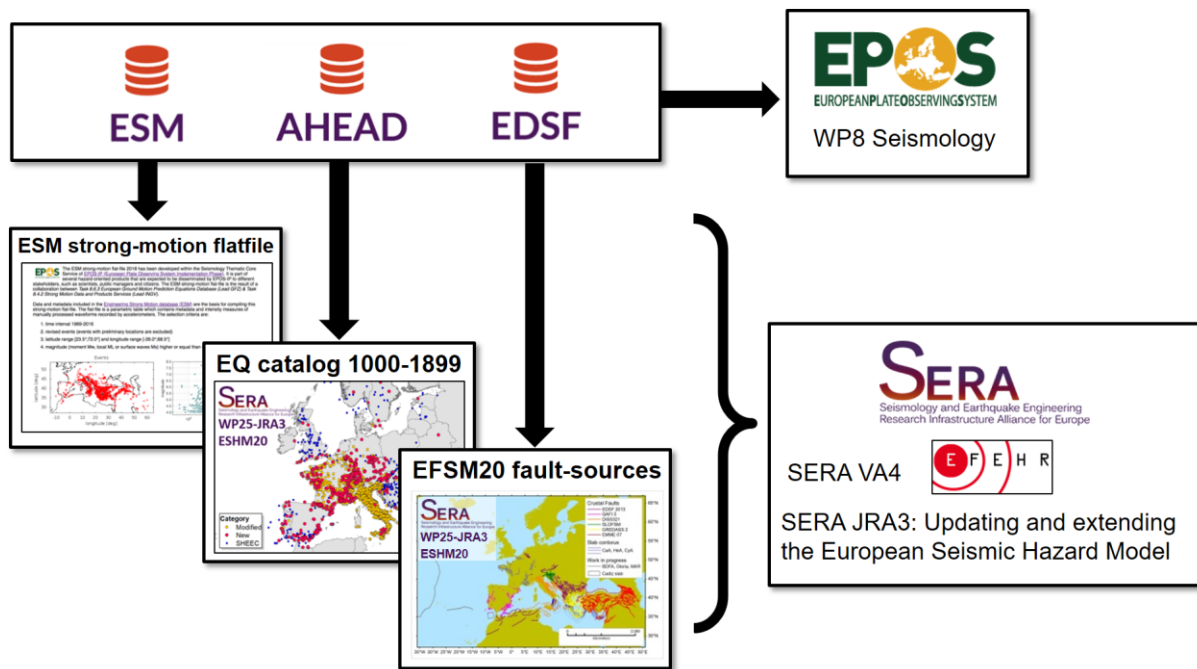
ESM AHEAD EDSF

EPOS
EUROPEAN PLATE OBSERVING SYSTEM
WP8 Seismology

ESM strong-motion flatfile

EPOS

The ESM strong-motion flat-file 2018 has been developed within the Seismology Thematic Core Service of EPOS-IP (European Plate Observing System Implementation Phase). It is part of several hazard-oriented products that are expected to be disseminated by EPOS-IP to different stakeholders, such as scientists, public managers and citizens. The ESM strong-motion flat-file is the result of a collaboration between: Task 8.6.3 European Ground Motion Prediction Equations Database (Lead GFZ) & Task 8.4.2 Strong Motion Data and Products Services (Lead INGV).

Data and metadata included in the Engineering Strong-Motion database (ESM) are the basis for compiling this strong-motion flat-file. The flat-file is a parametric table which contains metadata and intensity measures of manually processed waveforms recorded by accelerometers. The selection criteria are:

1. time interval 1969-2016
2. revised events (events with preliminary locations are excluded)
3. latitude range [23.5°,70.0°] and longitude range [-35.0°,68.5°]
4. magnitude (moment Mw, local ML or surface waves Ms) higher or equal than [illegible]

EQ catalog 1000-1899
SERA
Seismology and Earthquake Engineering Research Infrastructure Alliance for Europe
WP25-JRA3
ESHM20
Category
Modified
New
SHEEC

EFSM20 fault-sources
SERA
Seismology and Earthquake Engineering Research Infrastructure Alliance for Europe
WP25-JRA3
ESHM20
Crustal Faults
EDSF 2013
GNFFT
DISS321
SLOFSM
GREDASS 2
EMME 07
Slab contours
Calt, HeA, CyA
Work in progress
IEDFA, Obinu, MAR
Cadiz slab
60°N 55°N 50°N 45°N 40°N 35°N 30°N
30°W 25°W 20°W 15°W 10°W 5°W 0° 5°E 10°E 15°E 20°E 25°E 30°E 35°E 40°E 45°E

SERA
Seismology and Earthquake Engineering Research Infrastructure Alliance for Europe
SERA VA4
E F E H R
SERA JRA3: Updating and extending the European Seismic Hazard Model